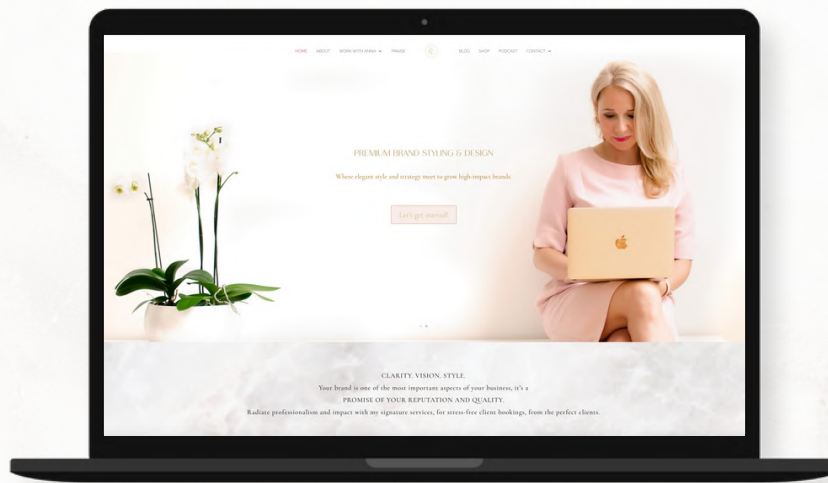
HOME ABOUT WORK WITH ANNA PRAISE BLOG SHOP PODCAST CONTACT

PREMIUM BRAND STYLING & DESIGN

Where elegant style and strategy meet to grow high-impact brands.

Let's get started!

CLARITY. VISION. STYLE.

Your brand is one of the most important aspects of your business, it's a

PROMISE OF YOUR REPUTATION AND QUALITY.

Radiate professionalism and impact with my signature services, for stress-free client bookings, from the perfect clients.